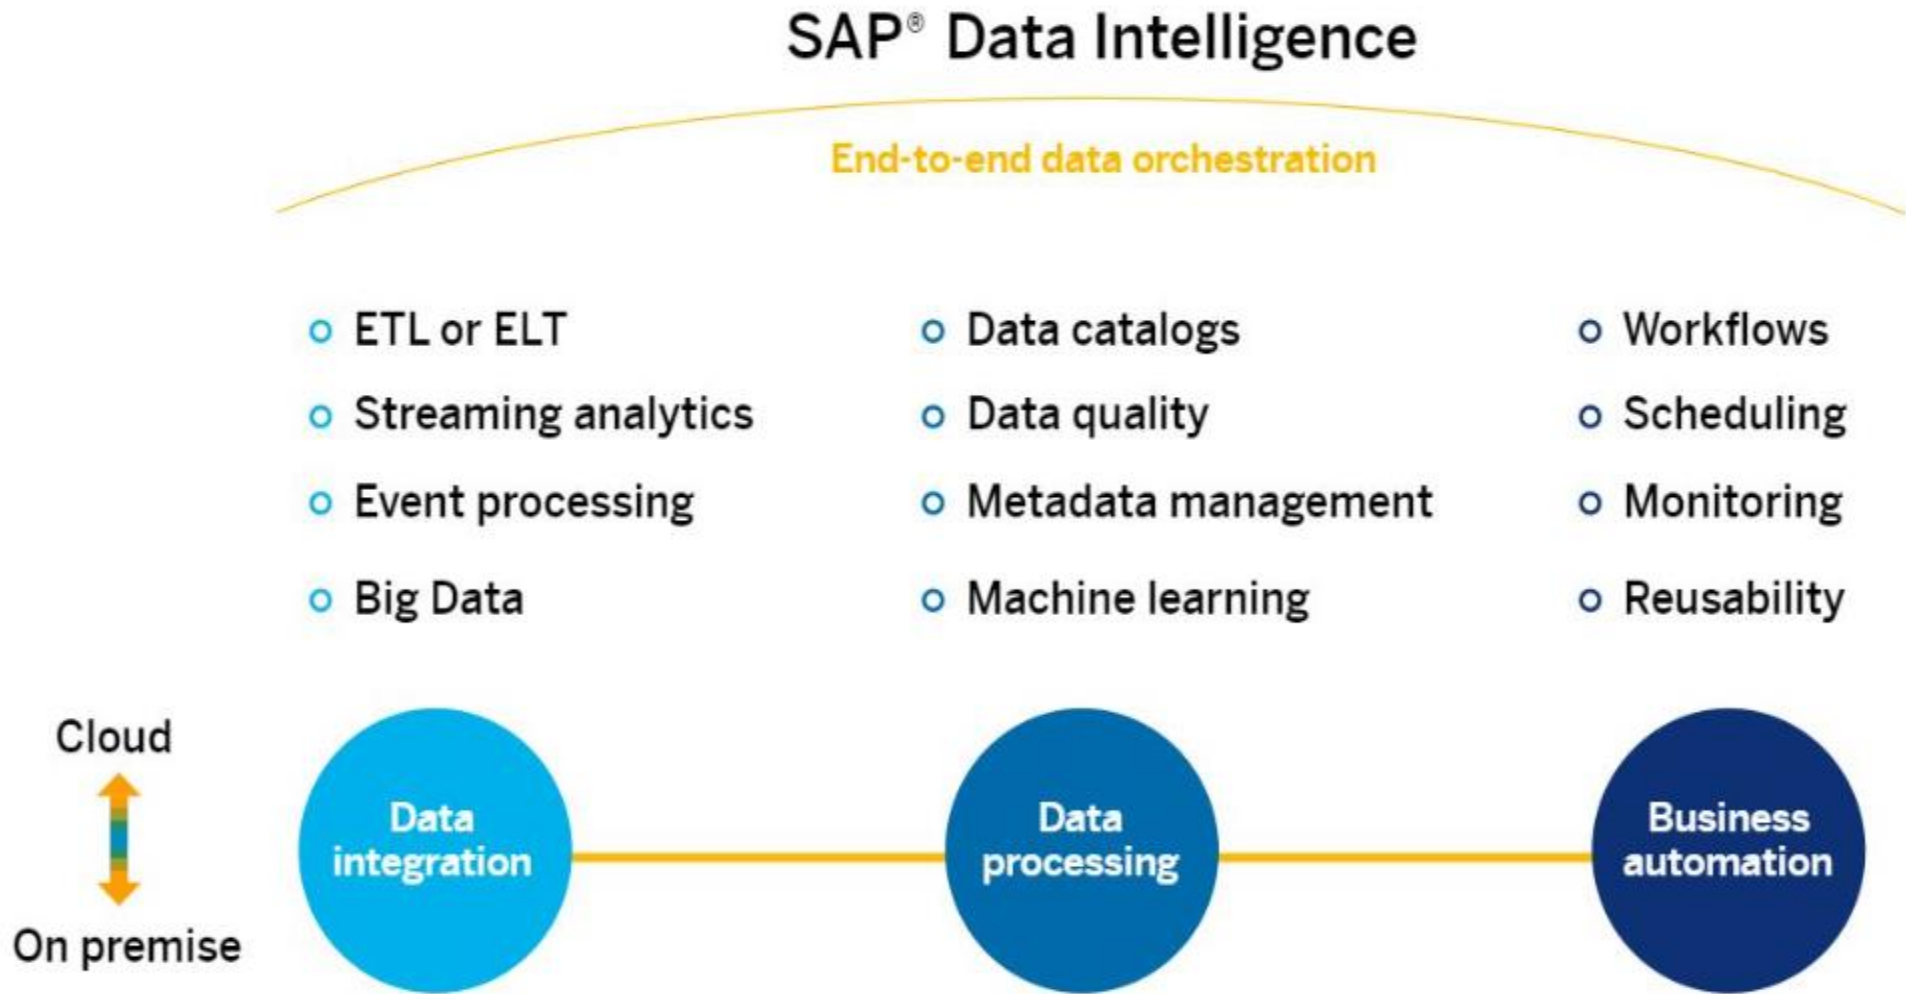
SAP® Data Intelligence

End-to-end data orchestration

- ETL or ELT
- Streaming analytics
- Event processing
- Big Data

- Data catalogs
- Data quality
- Metadata management
- Machine learning

- Workflows
- Scheduling
- Monitoring
- Reusability

Cloud

On premise

Data integration

Data processing

Business automation